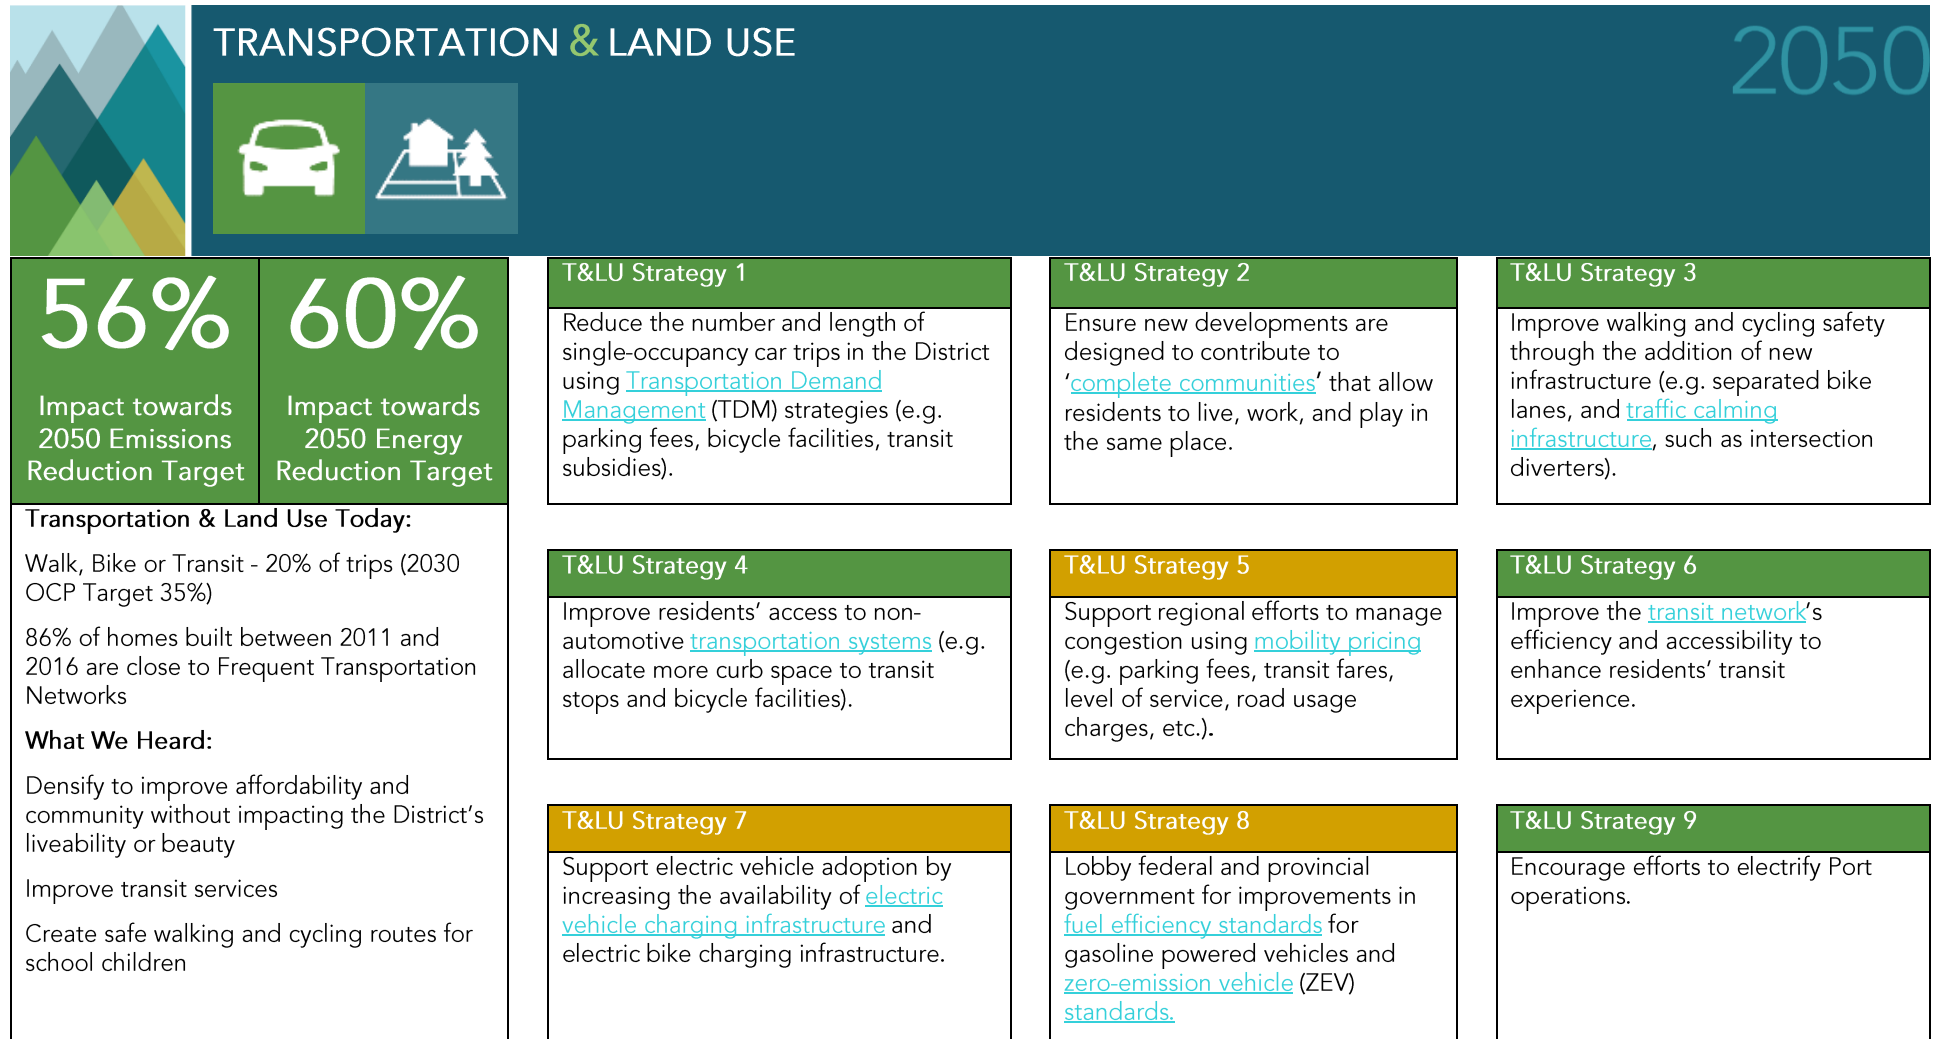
TRANSPORTATION & LAND USE

2050

56%

Impact towards 2050 Emissions Reduction Target

60%

Impact towards 2050 Energy Reduction Target

Transportation & Land Use Today:

Walk, Bike or Transit - 20% of trips (2030 OCP Target 35%)

86% of homes built between 2011 and 2016 are close to Frequent Transportation Networks

What We Heard:

Densify to improve affordability and community without impacting the District's liveability or beauty

Improve transit services

Create safe walking and cycling routes for school children

T&LU Strategy 1

Reduce the number and length of single-occupancy car trips in the District using Transportation Demand Management (TDM) strategies (e.g. parking fees, bicycle facilities, transit subsidies).

T&LU Strategy 2

Ensure new developments are designed to contribute to 'complete communities' that allow residents to live, work, and play in the same place.

T&LU Strategy 3

Improve walking and cycling safety through the addition of new infrastructure (e.g. separated bike lanes, and traffic calming infrastructure, such as intersection diverters).

T&LU Strategy 4

Improve residents' access to non-automotive transportation systems (e.g. allocate more curb space to transit stops and bicycle facilities).

T&LU Strategy 5

Support regional efforts to manage congestion using mobility pricing (e.g. parking fees, transit fares, level of service, road usage charges, etc.).

T&LU Strategy 6

Improve the transit network's efficiency and accessibility to enhance residents' transit experience.

T&LU Strategy 7

Support electric vehicle adoption by increasing the availability of electric vehicle charging infrastructure and electric bike charging infrastructure.

T&LU Strategy 8

Lobby federal and provincial government for improvements in fuel efficiency standards for gasoline powered vehicles and zero-emission vehicle (ZEV) standards.

T&LU Strategy 9

Encourage efforts to electrify Port operations.